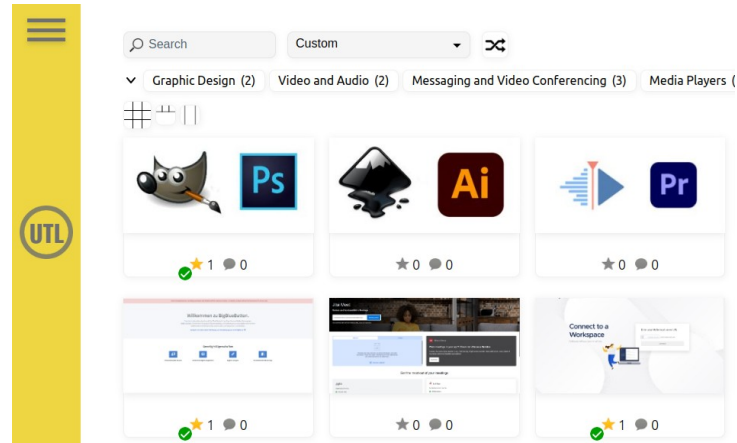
UTL

Search

Custom

Graphic Design (2) Video and Audio (2) Messaging and Video Conferencing (3) Media Players (

Ps

Ai

Pr

1 0

0 0

0 0

Willkommen zu BigBlueButton

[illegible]

Connect to a Workspace

1 0

0 0

1 0